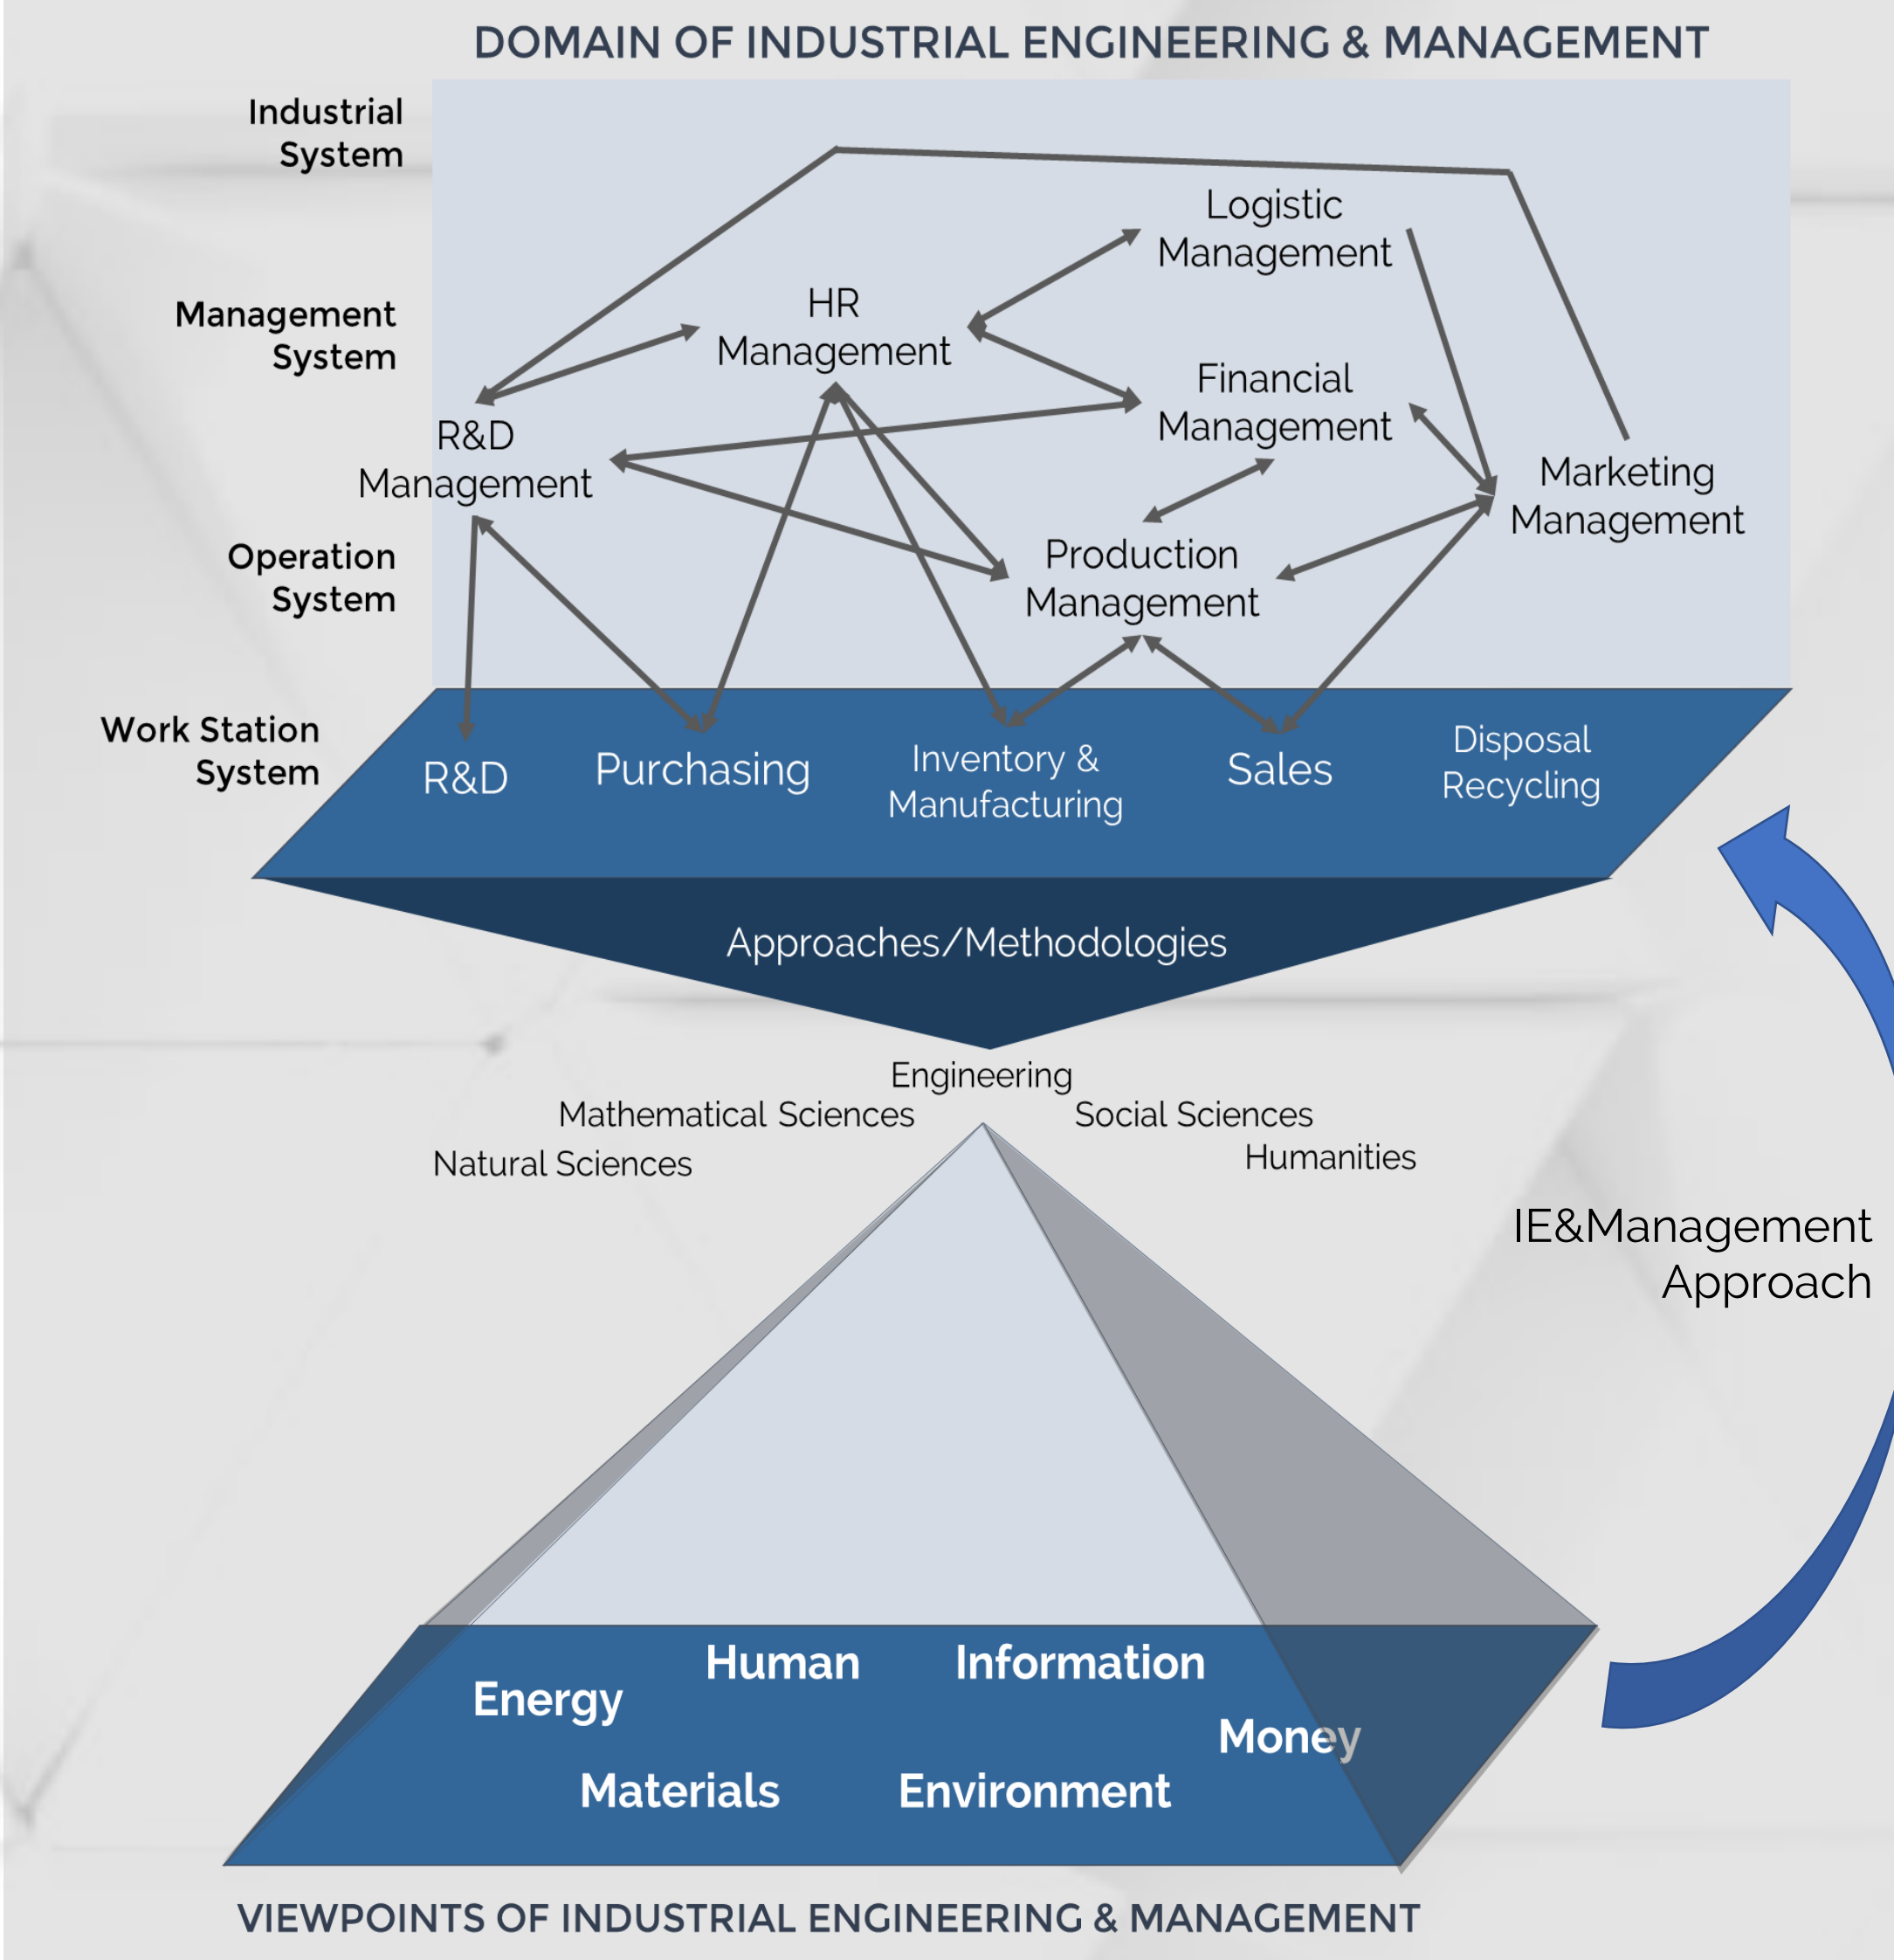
DOMAIN OF INDUSTRIAL ENGINEERING & MANAGEMENT

Industrial System

Management System

Operation System

Work Station System

Logistic Management

HR Management

Financial Management

R&D Management

Marketing Management

Production Management

R&D

Purchasing

Inventory & Manufacturing

Sales

Disposal Recycling

Approaches/Methodologies

Engineering

Mathematical Sciences

Social Sciences

Natural Sciences

Humanities

IE&Management Approach

Human

Information

Energy

Money

Materials

Environment

VIEWPOINTS OF INDUSTRIAL ENGINEERING & MANAGEMENT